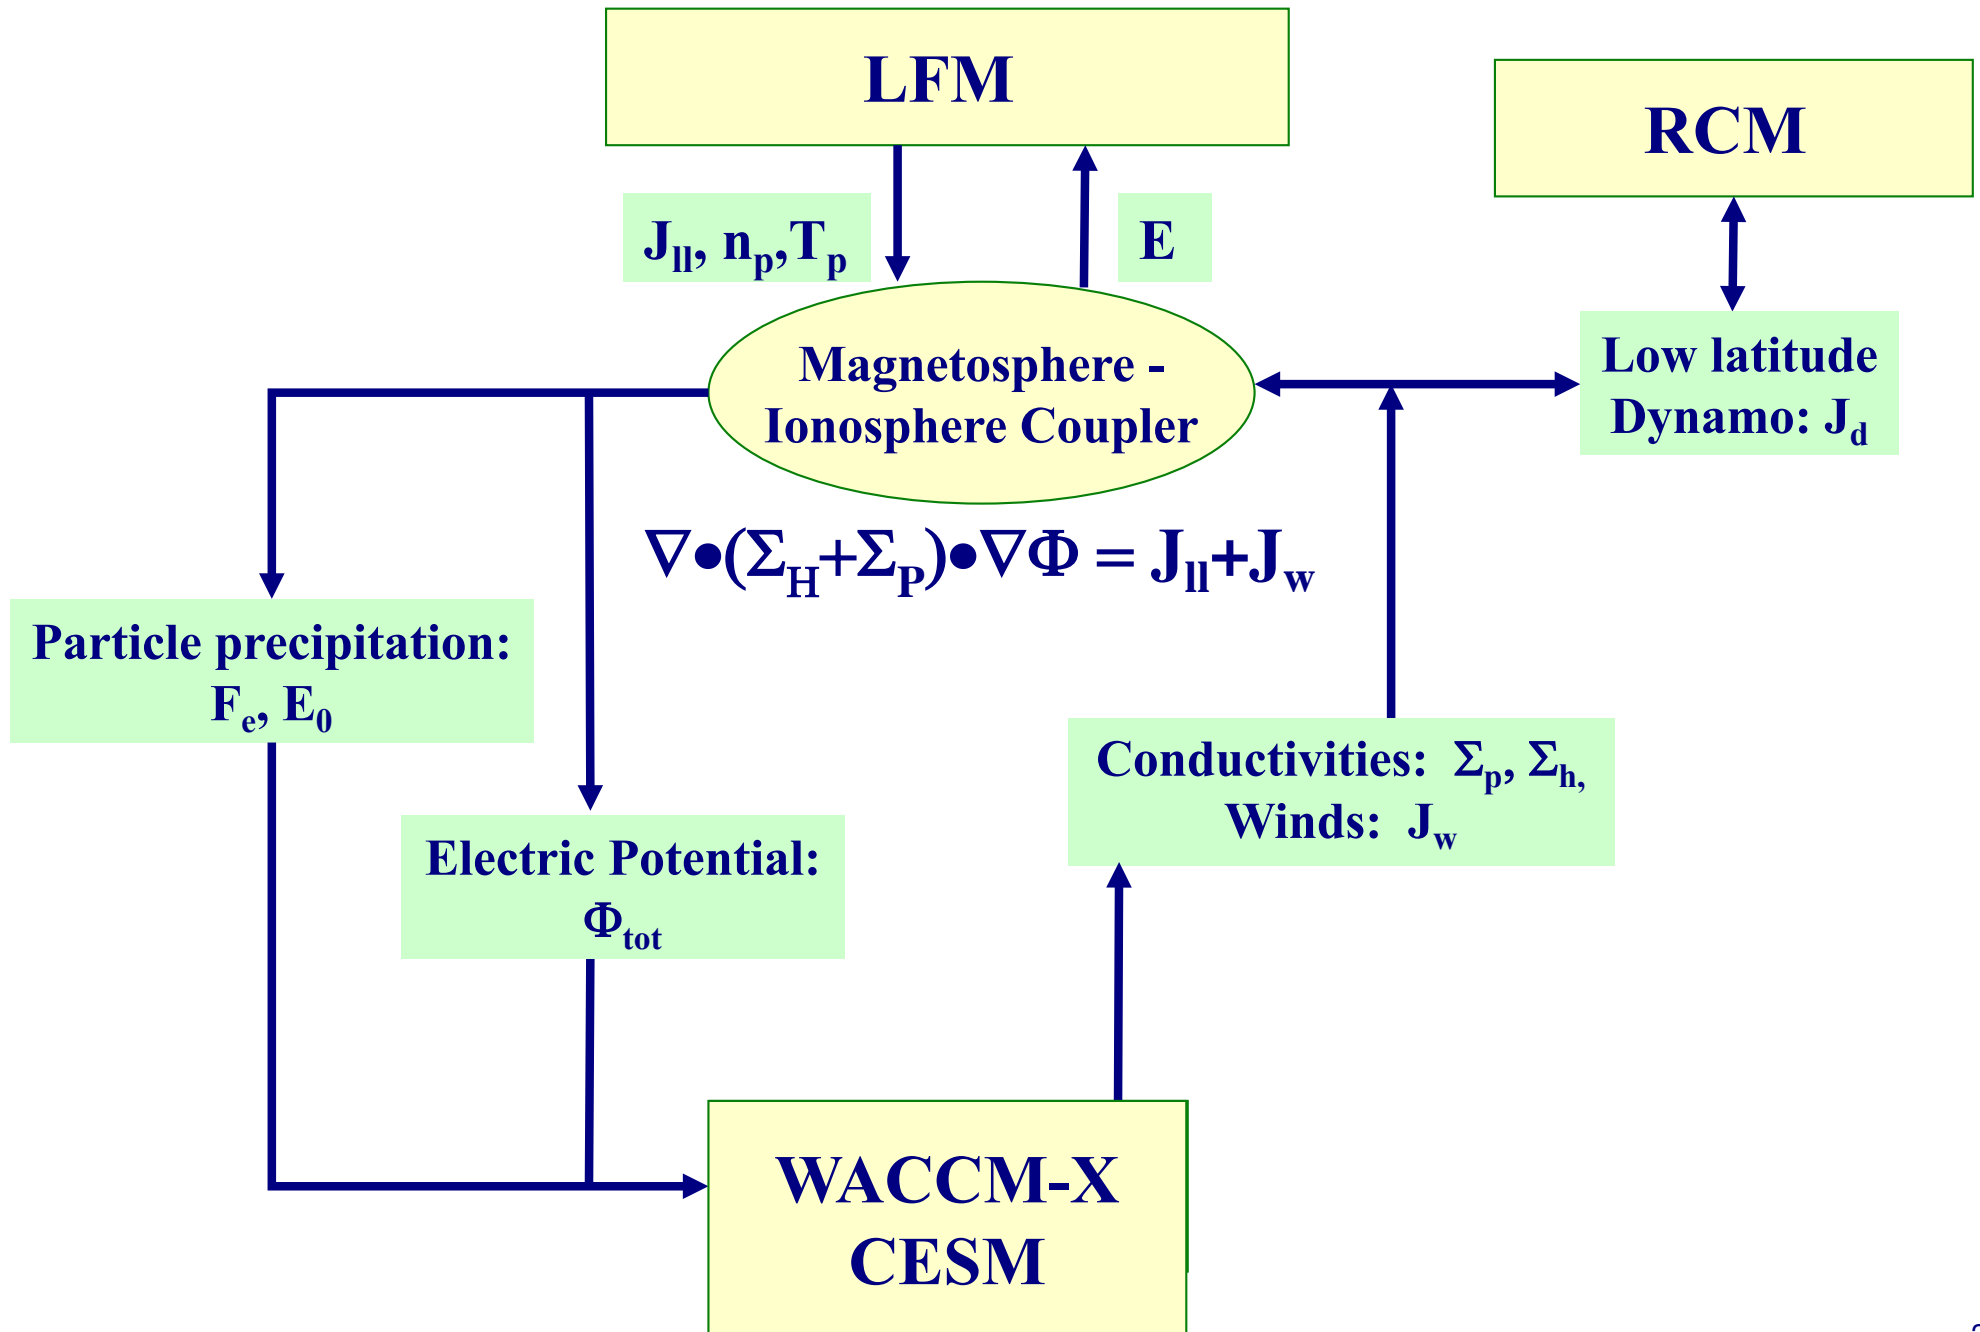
LFM

RCM

$J_{ll}$, $n_p$,$T_p$

E

Magnetosphere - Ionosphere Coupler

Low latitude Dynamo: $J_d$

$\nabla \bullet (\Sigma_H + \Sigma_P) \bullet \nabla \Phi = J_{ll} + J_w$

Particle precipitation: $F_e$, $E_0$

Conductivities: $\Sigma_p$, $\Sigma_h$, Winds: $J_w$

Electric Potential: $\Phi_{tot}$

WACCM-X CESM